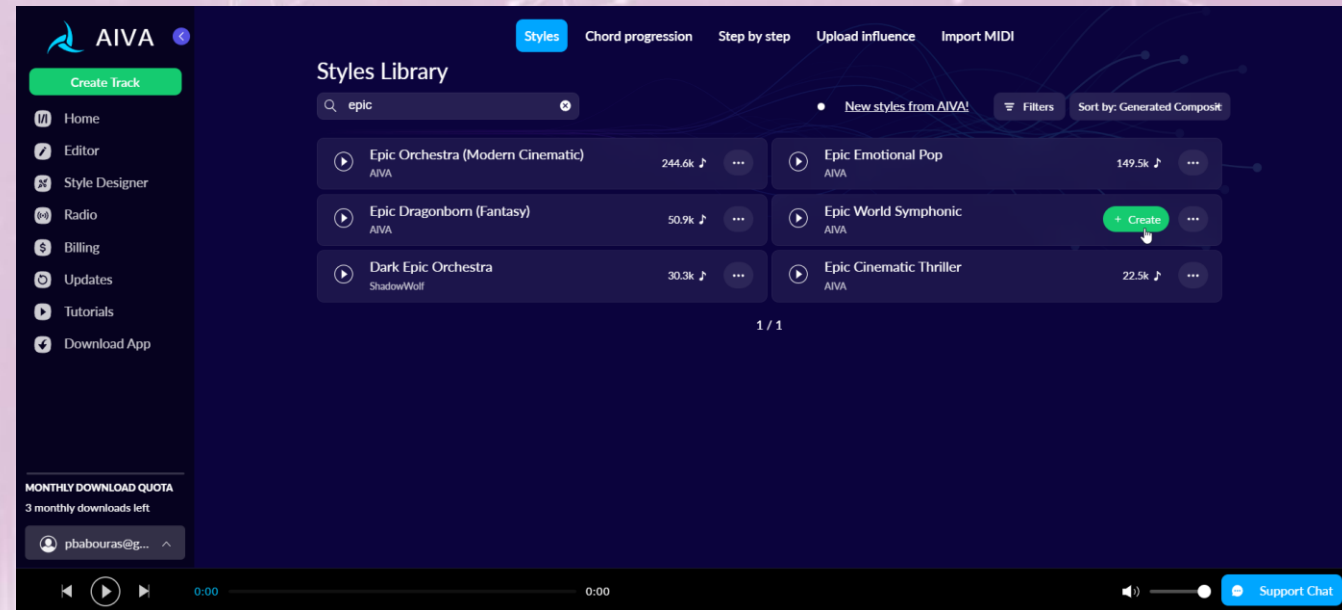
AIVA

Create Track

Home
Editor
Style Designer
Radio
Billing
Updates
Tutorials
Download App

MONTHLY DOWNLOAD QUOTA
3 monthly downloads left

pbabouras@g...

Styles Chord progression Step by step Upload influence Import MIDI

Styles Library

epic

New styles from AIVA!

Filters

Sort by: Generated Composit

Epic Orchestra (Modern Cinematic)
AIVA
244.6k ♪

Epic Emotional Pop
AIVA
149.5k ♪

Epic Dragonborn (Fantasy)
AIVA
50.9k ♪

Epic World Symphonic
AIVA
+ Create

Dark Epic Orchestra
ShadowWolf
30.3k ♪

Epic Cinematic Thriller
AIVA
22.5k ♪

1 / 1

0:00 0:00

Support Chat